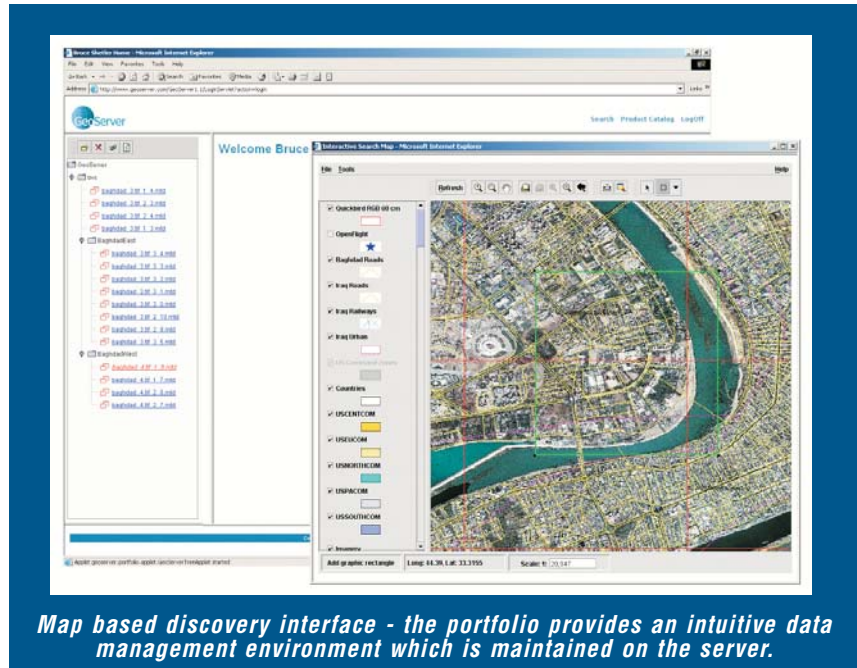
Bruce Shelter Home - Microsoft Internet Explorer

File Edit View Favorites Tools Help

Address http://www.geoserver.com/GeoServer1.1/LoginServlet?action=login

GeoServer

Search Product Catalog LogOff

Welcome Bruce

GeoServer

bagdad_3M_1_4.mid
bagdad_3M_2_3.mid
bagdad_3M_2_4.mid
bagdad_3M_1_3.mid

BaghdadEast
bagdad_3M_3_4.mid
bagdad_3M_3_3.mid
bagdad_3M_2_2.mid
bagdad_3M_1_1.mid
bagdad_3M_3_5.mid
bagdad_3M_2_10.mid
bagdad_3M_2_8.mid
bagdad_3M_1_6.mid

BaghdadWest
bagdad_4M_1_5.mid
bagdad_4M_1_7.mid
bagdad_4M_2_8.mid
bagdad_4M_2_7.mid

Applet geoserver.portfolio.applet.GeoServerTreeApplet started

Interactive Search Map - Microsoft Internet Explorer

File Tools

Help

Refresh

Quickbird RGB 60 cm
OpenFlight
Baghdad Roads
Iraq Roads
Iraq Railways
Iraq Urban
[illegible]
Countries
USCENTCOM
USEUCOM
USNORTHCOM
USPACOM
USSOUTHCOM
Imagery

Add graphic: rectangle

Long: 44.39, Lat: 33.3165

Scale: 1: 20,347

Map based discovery interface - the portfolio provides an intuitive data management environment which is maintained on the server.